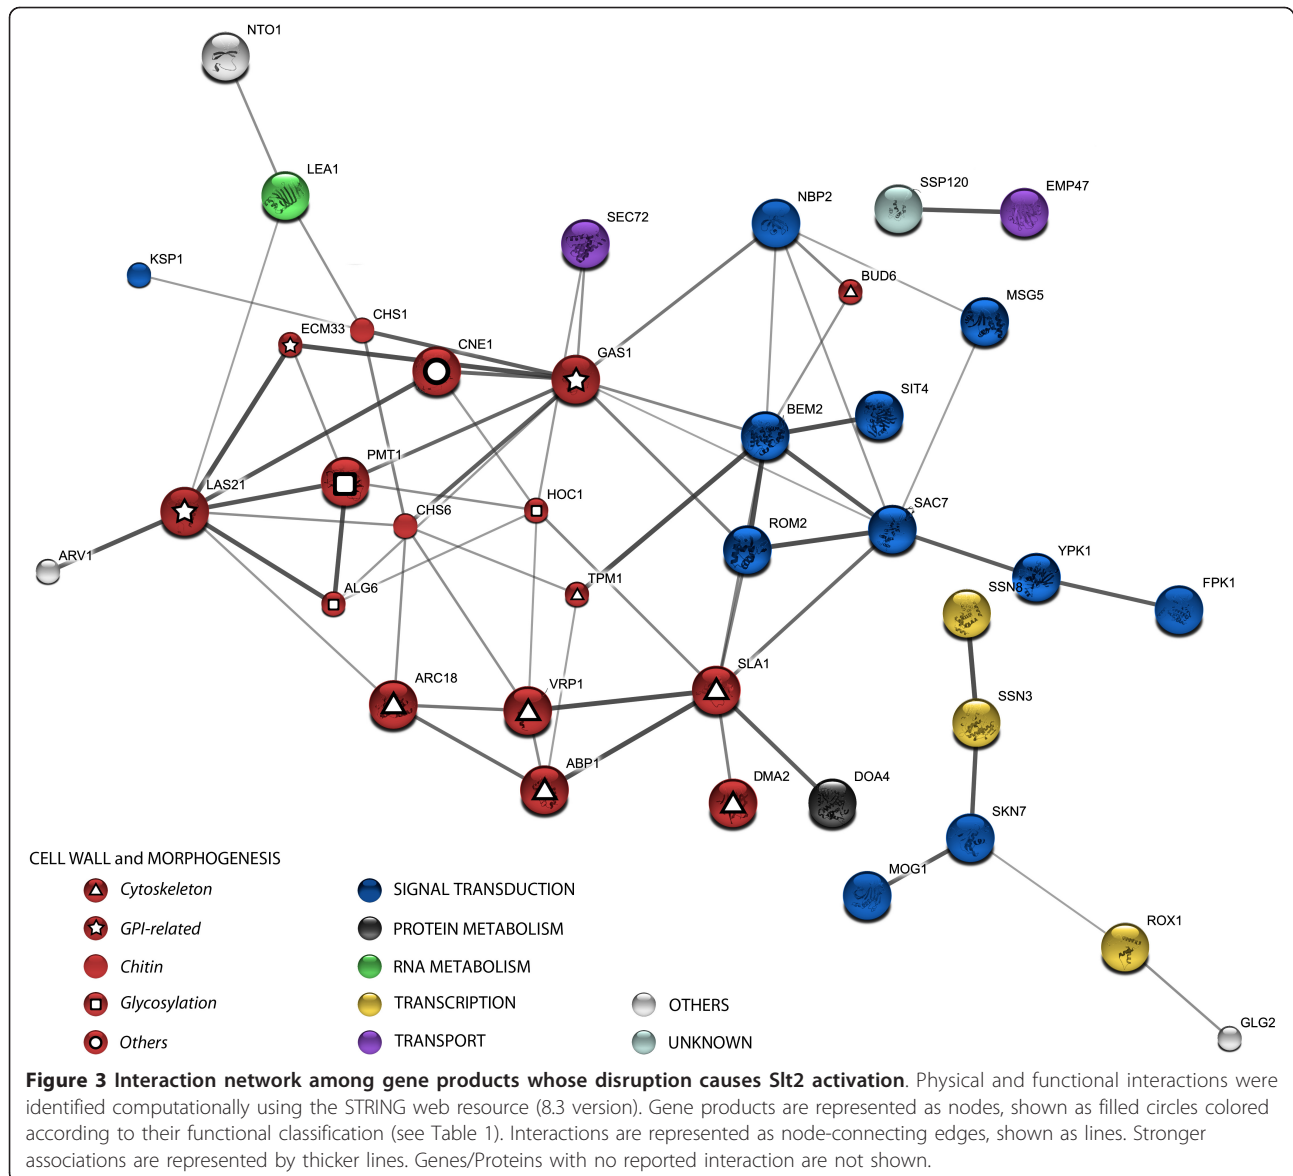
NTO1

LEA1

KSP1

SEC72

NBP2

SSP120

EMP47

BUD6

MSG5

CHS1

ECM33

CNE1

GAS1

SIT4

BEM2

PMT1

LAS21

HOC1

CHS6

SAC7

ROM2

YPK1

ARV1

TPM1

SSN8

FPK1

ALG6

SLA1

ARC18

VRP1

SSN3

ABP1

DMA2

DOA4

SKN7

MOG1

ROX1

GLG2

CELL WALL and MORPHOGENESIS

Cytoskeleton

GPI-related

Chitin

Glycosylation

Others

SIGNAL TRANSDUCTION

PROTEIN METABOLISM

RNA METABOLISM

TRANSCRIPTION

TRANSPORT

OTHERS

UNKNOWN

**Figure 3 Interaction network among gene products whose disruption causes Slt2 activation**. Physical and functional interactions were identified computationally using the STRING web resource (8.3 version). Gene products are represented as nodes, shown as filled circles colored according to their functional classification (see Table 1). Interactions are represented as node-connecting edges, shown as lines. Stronger associations are represented by thicker lines. Genes/Proteins with no reported interaction are not shown.